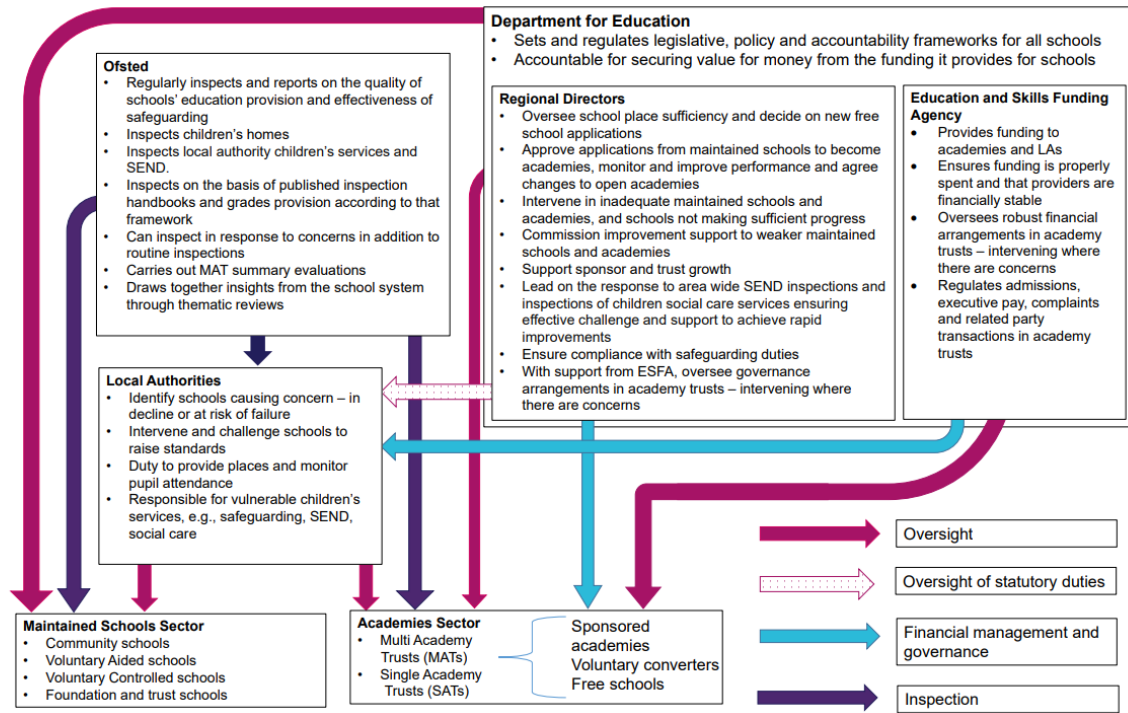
Department for Education
- Sets and regulates legislative, policy and accountability frameworks for all schools
- Accountable for securing value for money from the funding it provides for schools

Ofsted
- Regularly inspects and reports on the quality of schools' education provision and effectiveness of safeguarding
- Inspects children's homes
- Inspects local authority children's services and SEND.
- Inspects on the basis of published inspection handbooks and grades provision according to that framework
- Can inspect in response to concerns in addition to routine inspections
- Carries out MAT summary evaluations
- Draws together insights from the school system through thematic reviews

Regional Directors
- Oversee school place sufficiency and decide on new free school applications
- Approve applications from maintained schools to become academies, monitor and improve performance and agree changes to open academies
- Intervene in inadequate maintained schools and academies, and schools not making sufficient progress
- Commission improvement support to weaker maintained schools and academies
- Support sponsor and trust growth
- Lead on the response to area wide SEND inspections and inspections of children social care services ensuring effective challenge and support to achieve rapid improvements
- Ensure compliance with safeguarding duties
- With support from ESFA, oversee governance arrangements in academy trusts – intervening where there are concerns

Education and Skills Funding Agency
- Provides funding to academies and LAs
- Ensures funding is properly spent and that providers are financially stable
- Oversees robust financial arrangements in academy trusts – intervening where there are concerns
- Regulates admissions, executive pay, complaints and related party transactions in academy trusts

Local Authorities
- Identify schools causing concern – in decline or at risk of failure
- Intervene and challenge schools to raise standards
- Duty to provide places and monitor pupil attendance
- Responsible for vulnerable children's services, e.g., safeguarding, SEND, social care

Maintained Schools Sector
- Community schools
- Voluntary Aided schools
- Voluntary Controlled schools
- Foundation and trust schools

Academies Sector
- Multi Academy Trusts (MATs)
- Single Academy Trusts (SATs)

Sponsored academies
Voluntary converters
Free schools

Oversight
Oversight of statutory duties
Financial management and governance
Inspection